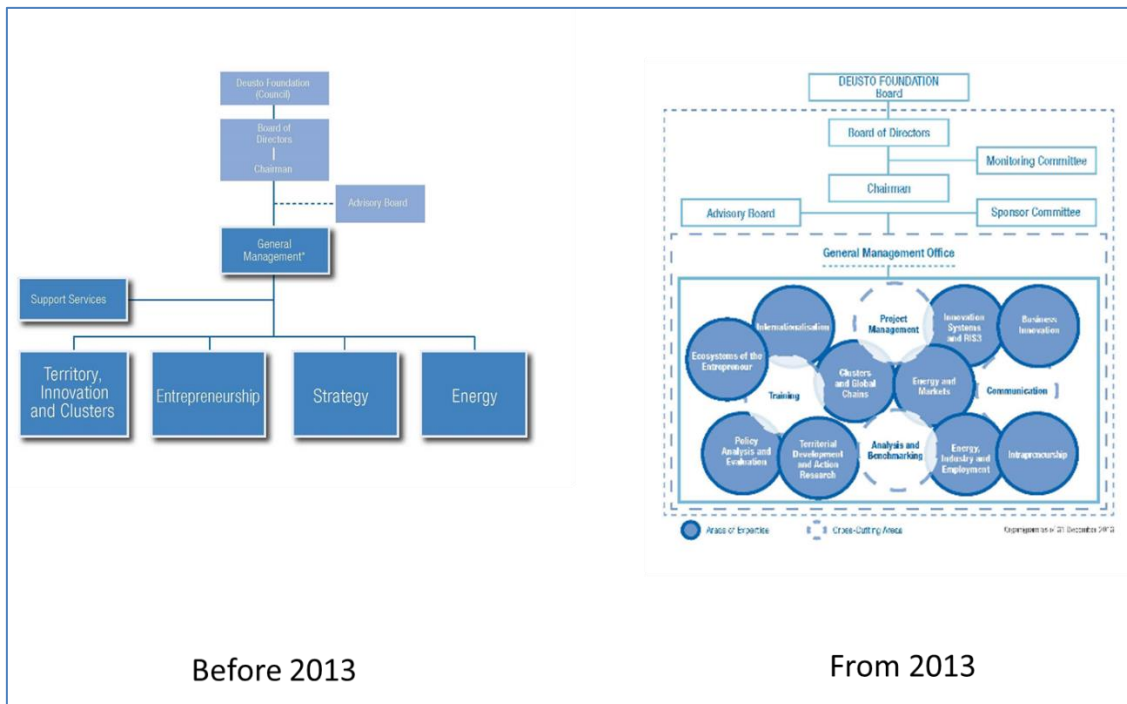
Deusto Foundation (Council)

Board of Directors

Chairman

Advisory Board

General Management*

Support Services

Territory, Innovation and Clusters

Entrepreneurship

Strategy

Energy

Before 2013

DEUSTO FOUNDATION Board

Board of Directors

Monitoring Committee

Chairman

Advisory Board

Sponsor Committee

General Management Office

Internationalisation

Project Management

Innovation Systems and RIS3

Business Innovation

Ecosystems of the Entrepreneur

Clusters and Global Chains

Energy and Markets

Training

Communication

Policy Analysis and Evaluation

Territorial Development and Action Research

Analysis and Benchmarking

Energy, Industry and Employment

Intrapreneurship

Areas of Expertise

Cross-Cutting Areas

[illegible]

From 2013